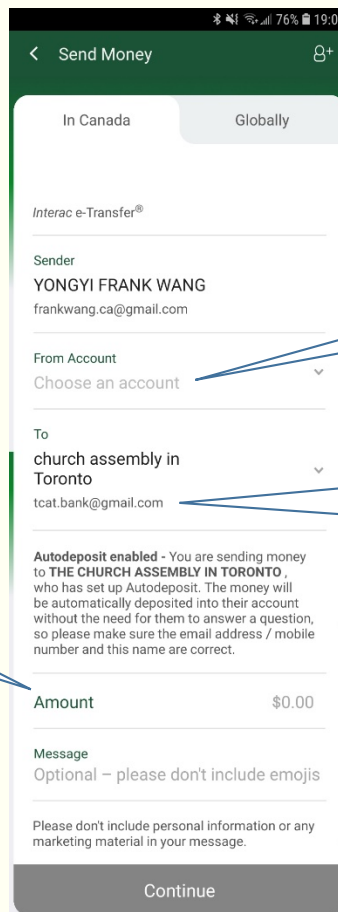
76% 19:0

Send Money

In Canada

Globally

Interac e-Transfer®

Sender
YONGYI FRANK WANG
frankwang.ca@gmail.com

From Account
Choose an account

To
church assembly in Toronto
tcat.bank@gmail.com

**Autodeposit enabled -** You are sending money to **THE CHURCH ASSEMBLY IN TORONTO** , who has set up Autodeposit. The money will be automatically deposited into their account without the need for them to answer a question, so please make sure the email address / mobile number and this name are correct.

Amount $0.00

Message
Optional – please don't include emojis

Please don't include personal information or any marketing material in your message.

Continue